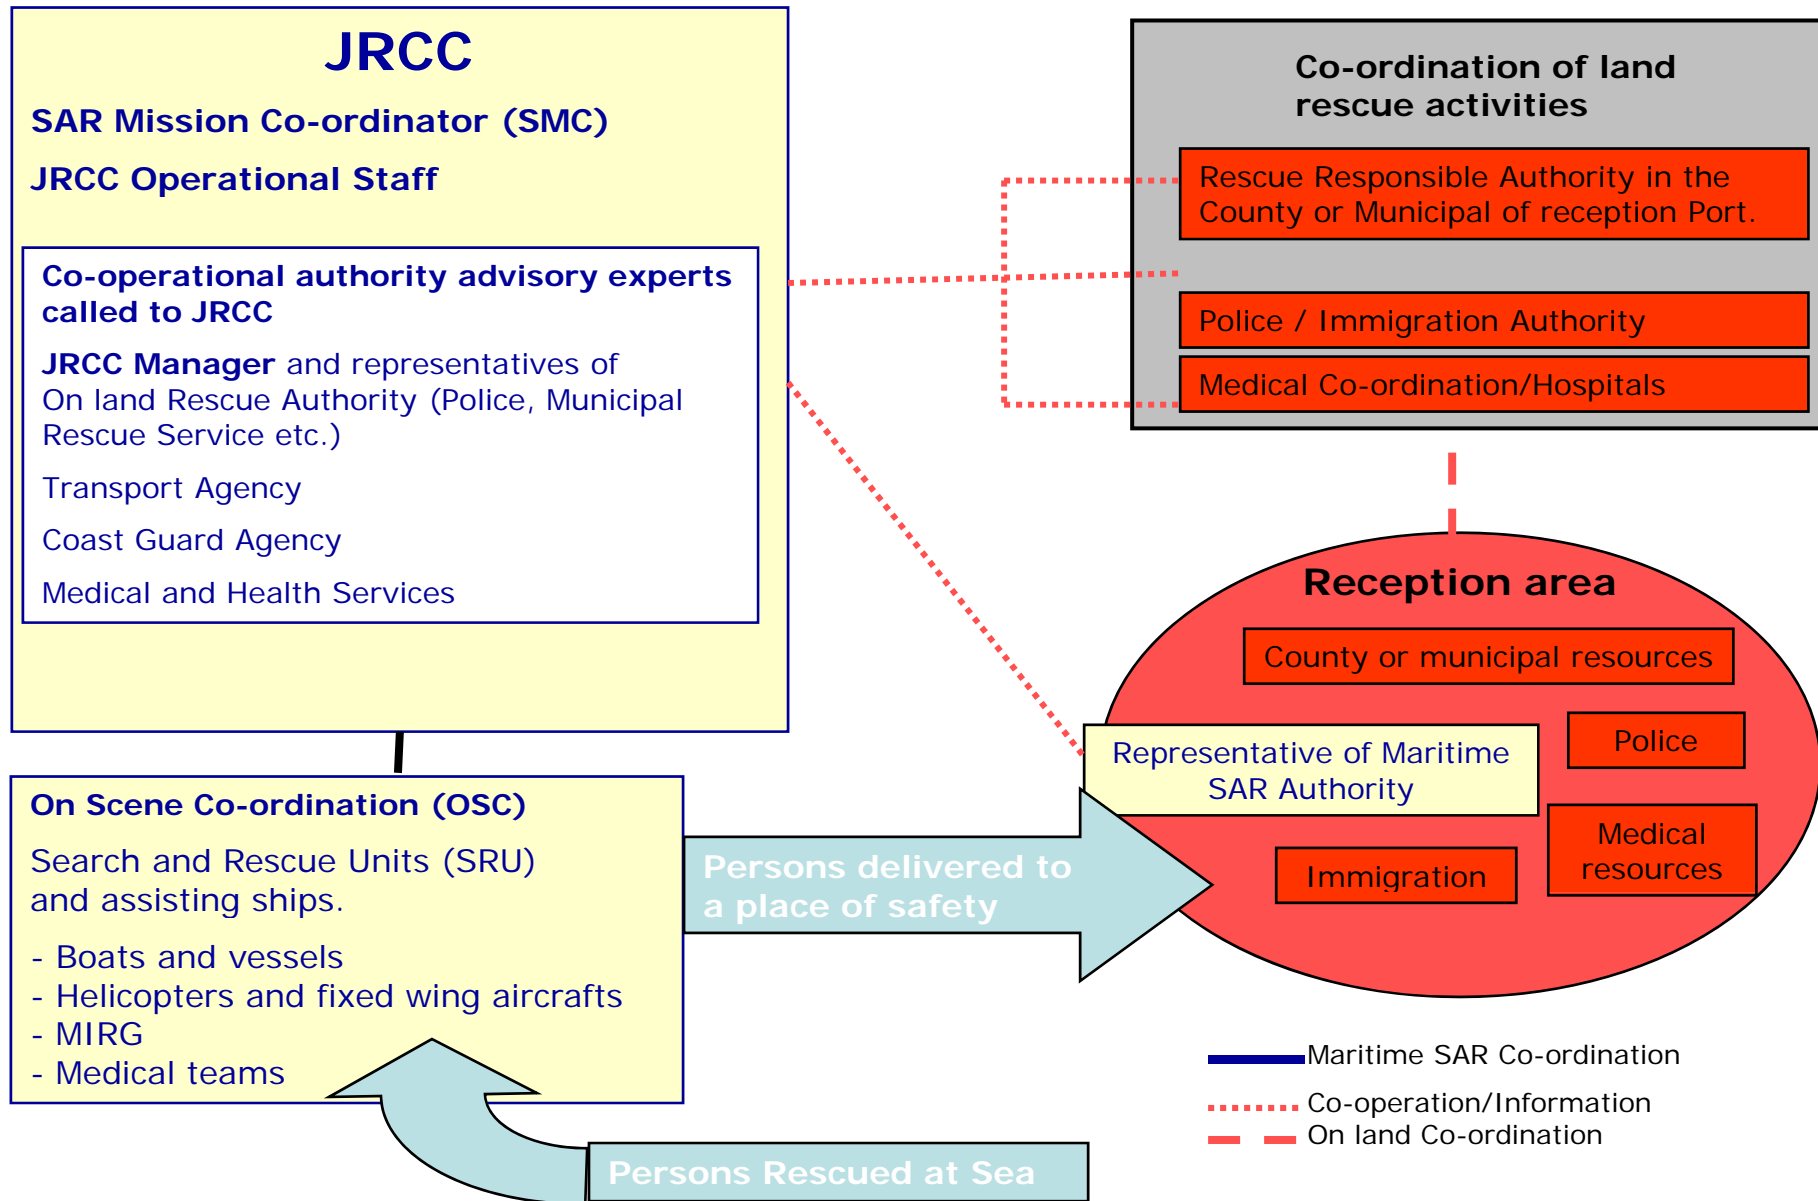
JRCC

SAR Mission Co-ordinator (SMC)

JRCC Operational Staff

Co-operational authority advisory experts called to JRCC

JRCC Manager and representatives of On land Rescue Authority (Police, Municipal Rescue Service etc.)

Transport Agency

Coast Guard Agency

Medical and Health Services

Co-ordination of land rescue activities

Rescue Responsible Authority in the County or Municipal of reception Port.

Police / Immigration Authority

Medical Co-ordination/Hospitals

Reception area

County or municipal resources

Representative of Maritime SAR Authority

Police

Medical resources

Immigration

On Scene Co-ordination (OSC)

Search and Rescue Units (SRU) and assisting ships.

- Boats and vessels
- Helicopters and fixed wing aircrafts
- MIRG
- Medical teams

Persons delivered to a place of safety

Persons Rescued at Sea

Maritime SAR Co-ordination

Co-operation/Information

On land Co-ordination